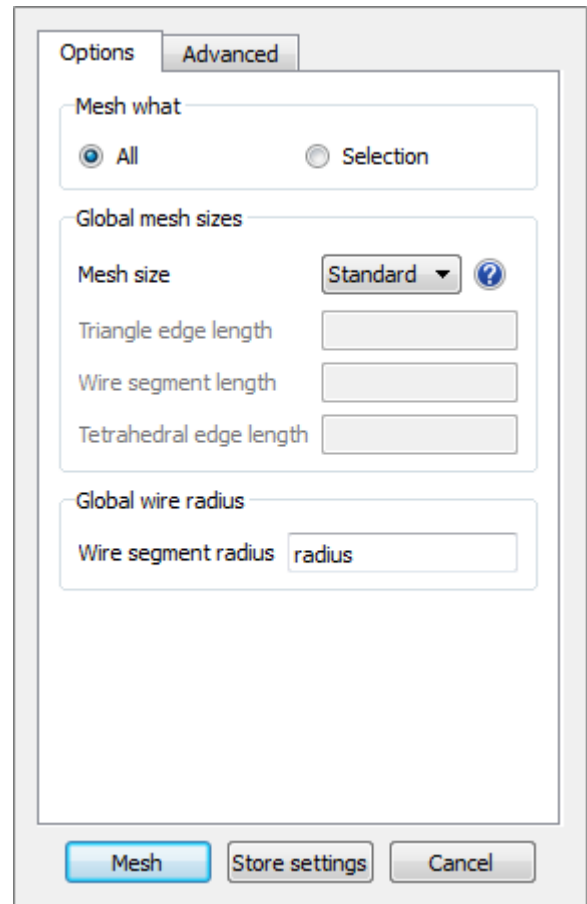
Options
Advanced

Mesh what
All
Selection

Global mesh sizes
Mesh size
Standard
Triangle edge length
Wire segment length
Tetrahedral edge length

Global wire radius
Wire segment radius
radius

Mesh
Store settings
Cancel